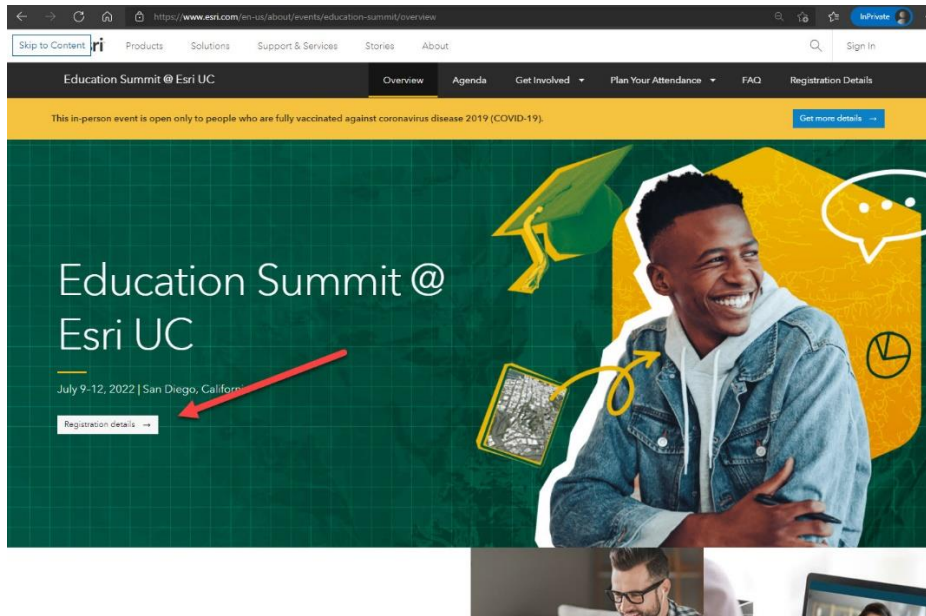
https://www.esri.com/en-us/about/events/education-summit/overview

InPrivate

Skip to Content ri Products Solutions Support & Services Stories About Sign In

Education Summit @ Esri UC Overview Agenda Get Involved Plan Your Attendance FAQ Registration Details

This in-person event is open only to people who are fully vaccinated against coronavirus disease 2019 (COVID-19).

Get more details →

Education Summit @ Esri UC

July 9-12, 2022 | San Diego, Califor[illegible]

Registration details →